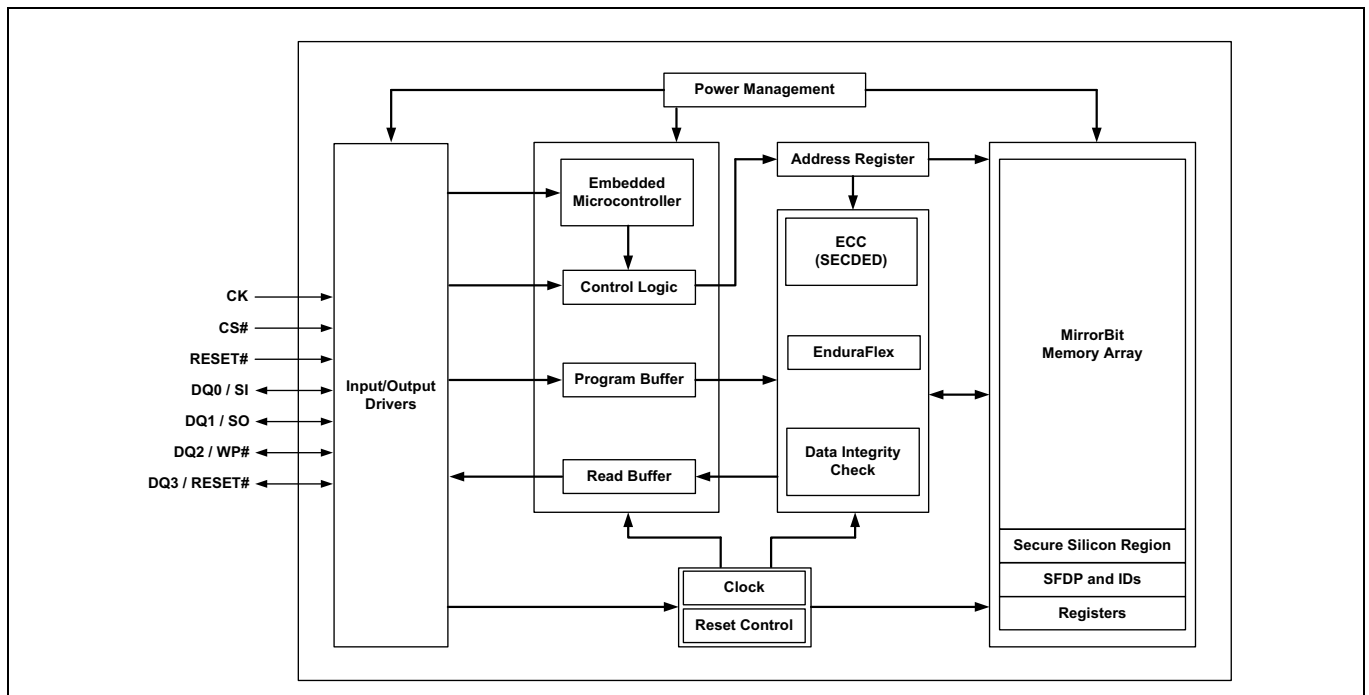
Power Management

CK
CS#
RESET#
DQ0 / SI
DQ1 / SO
DQ2 / WP#
DQ3 / RESET#

Input/Output Drivers

Embedded Microcontroller

Control Logic

Program Buffer

Read Buffer

Address Register

ECC (SECDED)

EnduraFlex

Data Integrity Check

MirrorBit Memory Array

Secure Silicon Region

SFDP and IDs

Registers

Clock

Reset Control